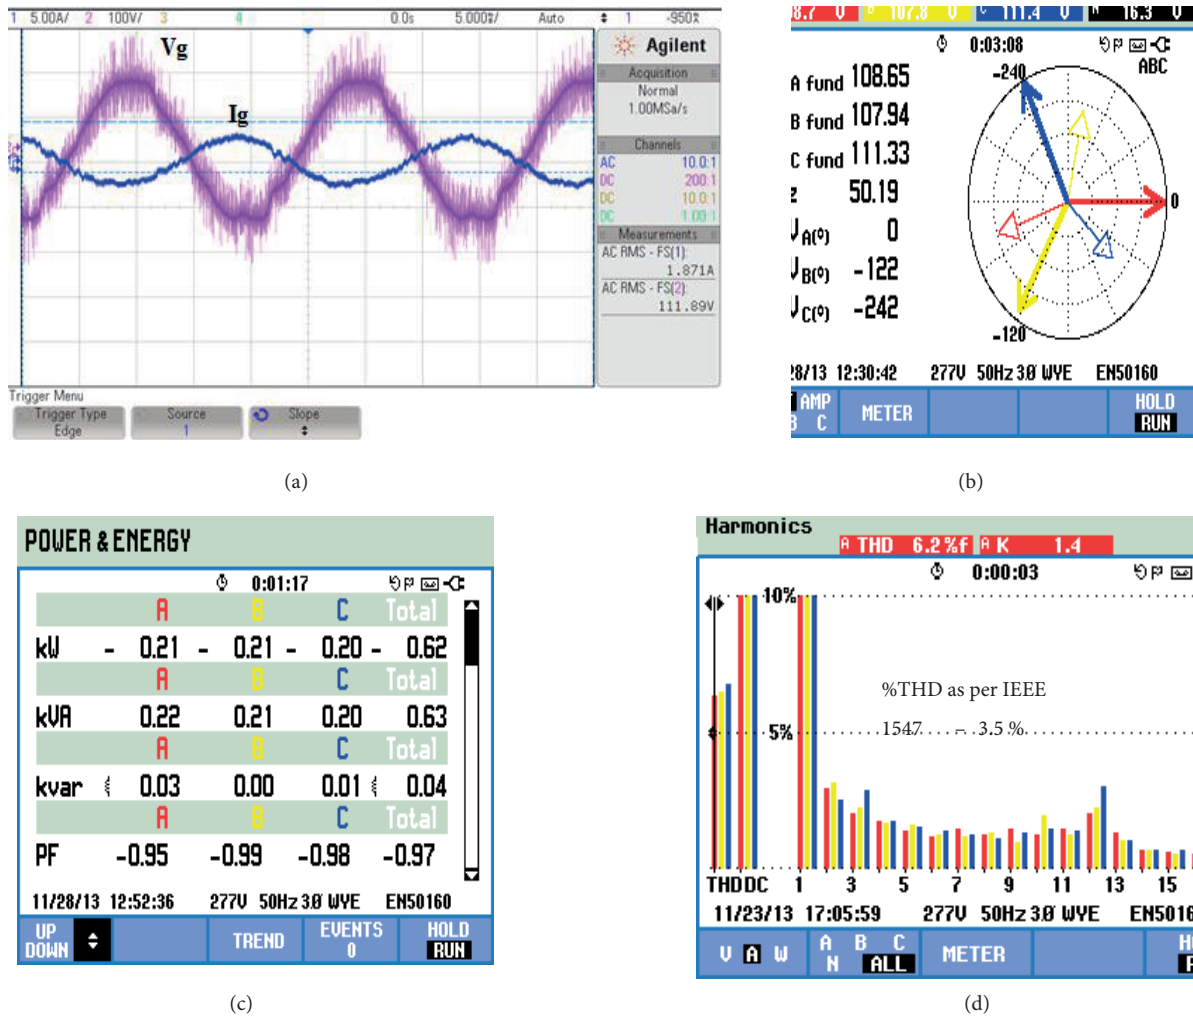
1 5.00A/ 2 100V/ 3 4 0.0s 5.000s/ Auto 1 -950%

Vg

Ig

Agilent

Acquisition
Normal
1.00MSa/s

Channels
AC 10.0:1
DC 200:1
DC 10.0:1
DC 1.00:1

Measurements
AC RMS - FS(1):
1.871A
AC RMS - FS(2):
111.89V

Trigger Menu
Trigger Type
Edge
Source
1
Slope

(a)

8.7 V 107.8 V 111.4 V 16.3 V

0:03:08

A fund 108.65
B fund 107.94
C fund 111.33
z 50.19
V A(°) 0
V B(°) -122
V C(°) -242

ABC
-240
0
-120

8/13 12:30:42 277V 50Hz 3Ø WYE EN50160

AMP
C
METER
HOLD
RUN

(b)

POWER & ENERGY

0:01:17

| | A | B | C | Total |
|---|---|---|---|---|
| kW | - 0.21 | - 0.21 | - 0.20 | - 0.62 |
| | A | B | C | Total |
| kVA | 0.22 | 0.21 | 0.20 | 0.63 |
| | A | B | C | Total |
| kvar | 0.03 | 0.00 | 0.01 | 0.04 |
| | A | B | C | Total |
| PF | -0.95 | -0.99 | -0.98 | -0.97 |

11/28/13 12:52:36 277V 50Hz 3Ø WYE EN50160

UP DOWN
TREND
EVENTS 0
HOLD RUN

(c)

Harmonics
A THD 6.2 %f A K 1.4
0:00:03

10%
%THD as per IEEE
1547 – 3.5 %
5%

THD DC 1 3 5 7 9 11 13 15
11/23/13 17:05:59 277V 50Hz 3Ø WYE EN5016

V A W
A B C
N ALL
METER
H
R

(d)